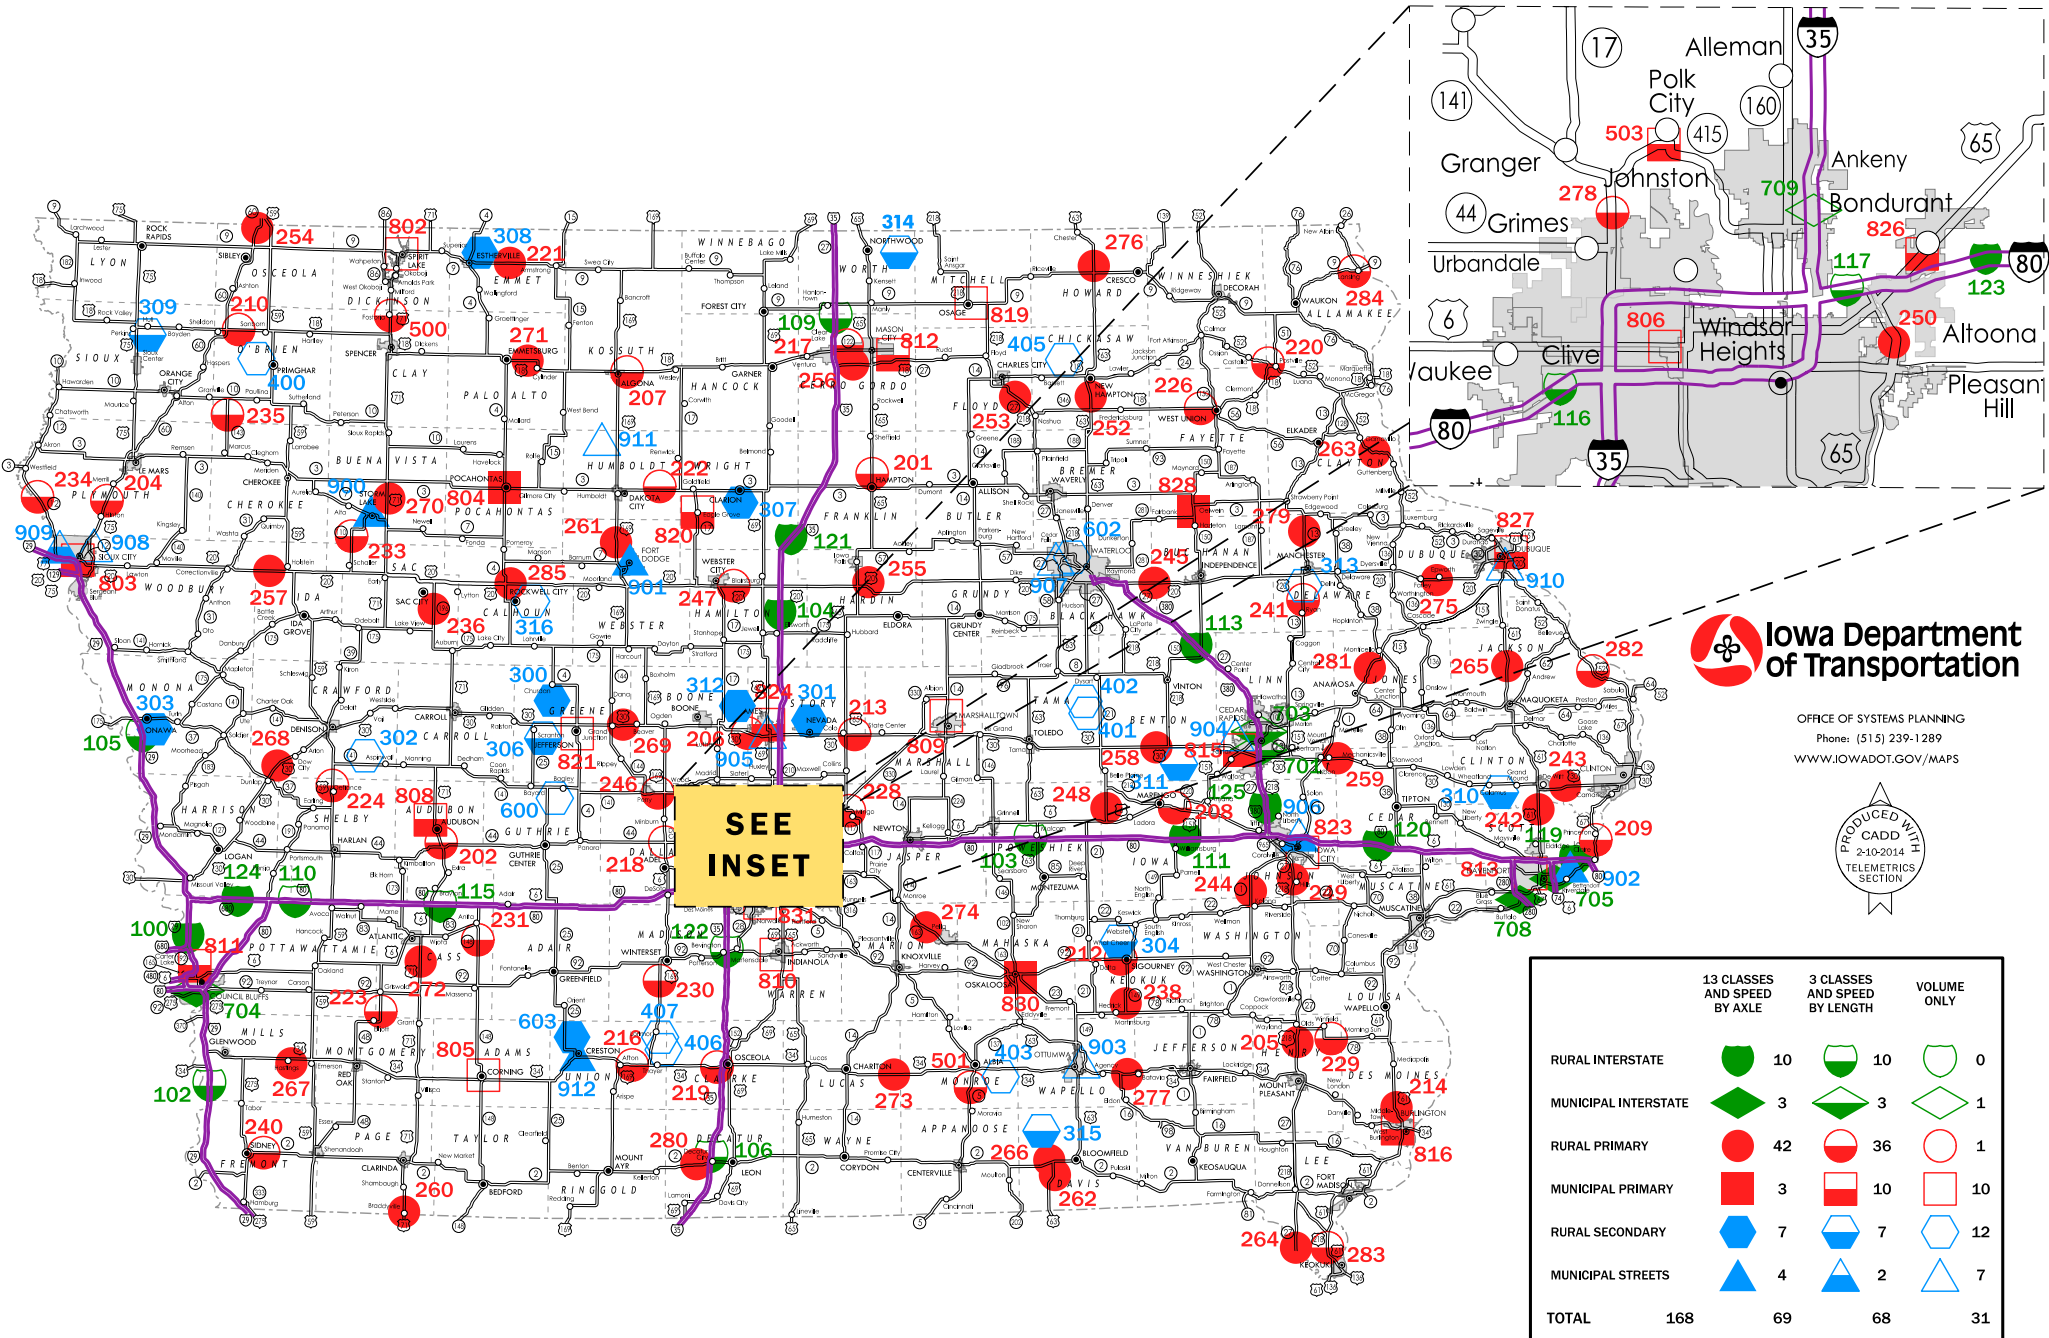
Iowa Department of Transportation

OFFICE OF SYSTEMS PLANNING
Phone: (515) 239-1289
WWW.IOWADOT.GOV/MAPS

PRODUCED WITH CADD 2-10-2014 TELEMETRICS SECTION

SEE INSET

| | 13 CLASSES AND SPEED BY AXLE | 3 CLASSES AND SPEED BY LENGTH | VOLUME ONLY |
|---|---|---|---|
| RURAL INTERSTATE | 10 | 10 | 0 |
| MUNICIPAL INTERSTATE | 3 | 3 | 1 |
| RURAL PRIMARY | 42 | 36 | 1 |
| MUNICIPAL PRIMARY | 3 | 10 | 10 |
| RURAL SECONDARY | 7 | 7 | 12 |
| MUNICIPAL STREETS | 4 | 2 | 7 |
| TOTAL 168 | 69 | 68 | 31 |

Alleman, Polk City, Granger, Johnston, Ankeny, Bondurant, Grimes, Urbandale, Windsor Heights, Clive, Waukee, Altoona, Pleasant Hill
35, 17, 141, 160, 415, 503, 65, 278, 709, 44, 826, 117, 80, 123, 6, 806, 250, 116, 80, 35, 65

LYON, OSCEOLA, DICKINSON, EMMET, KOSSUTH, WINNEBAGO, WORTH, MITCHELL, HOWARD, WINNESHIEK, ALLAMAKEE, SIOUX, O'BRIEN, CLAY, PALO ALTO, HANCOCK, CERRO GORDO, FLOYD, CHICKASAW, FAYETTE, CLAYTON, PLYMOUTH, CHEROKEE, BUENA VISTA, POCAHONTAS, HUMBOLDT, WRIGHT, FRANKLIN, BUTLER, BREMER, BLACK HAWK, BUCHANAN, DELAWARE, DUBUQUE, WOODBURY, IDA, SAC, CALHOUN, WEBSTER, HAMILTON, HARDIN, GRUNDY, JACKSON, JONES, LINN, MONONA, CRAWFORD, CARROLL, GREENE, BOONE, STORY, MARSHALL, TAMA, BENTON, CLINTON, CEDAR, HARRISON, SHELBY, AUDUBON, GUTHRIE, DALLAS, JASPER, POWESHIEK, IOWA, JOHNSON, MUSCATINE, SCOTT, POTTAWATTAMIE, CASS, ADAIR, MADISON, WARREN, MARION, MAHASKA, KEOKUK, WASHINGTON, LOUISA, MILLS, MONTGOMERY, ADAMS, UNION, CLARKE, LUCAS, MONROE, WAPELLO, JEFFERSON, HENRY, DES MOINES, FREMONT, PAGE, TAYLOR, RINGGOLD, DECATUR, WAYNE, APPANOOSE, DAVIS, VAN BUREN, LEE

254, 802, 308, 221, 314, 276, 309, 210, 500, 271, 109, 217, 812, 819, 405, 220, 284, 400, 256, 207, 226, 235, 253, 252, 911, 263, 234, 204, 900, 270, 804, 222, 201, 828, 909, 908, 803, 233, 261, 820, 307, 121, 245, 602, 279, 827, 257, 285, 255, 901, 247, 104, 907, 313, 910, 236, 316, 241, 275, 113, 282, 265, 281, 300, 312, 301, 924, 213, 402, 303, 268, 105, 302, 306, 821, 269, 206, 905, 809, 401, 258, 815, 904, 703, 702, 243, 259, 246, 224, 808, 600, 228, 248, 611, 208, 125, 906, 310, 823, 242, 119, 209, 120, 202, 218, 103, 111, 244, 229, 813, 902, 705, 124, 110, 115, 231, 274, 831, 122, 304, 708, 100, 811, 810, 212, 223, 272, 230, 238, 830, 704, 407, 603, 216, 406, 403, 903, 205, 229, 805, 501, 912, 219, 273, 277, 214, 102, 267, 240, 280, 106, 315, 266, 816, 260, 262, 264, 283